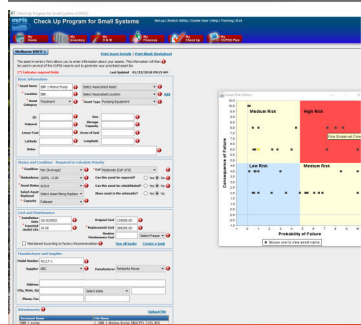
Check Up Program for Small Systems

Wellhouse BWPS 1

Print Asset Details | Print Blank Worksheet

(*) indicates required fields

Basic Information

Condition - Required to Calculate Priority

Cost and Maintenance

Manufacturer and Supplier

Attachments

Asset Risk Matrix

Medium Risk

High Risk

Low Risk

Medium Risk

Consequence of Failure

Probability of Failure

Mouse over to view asset name